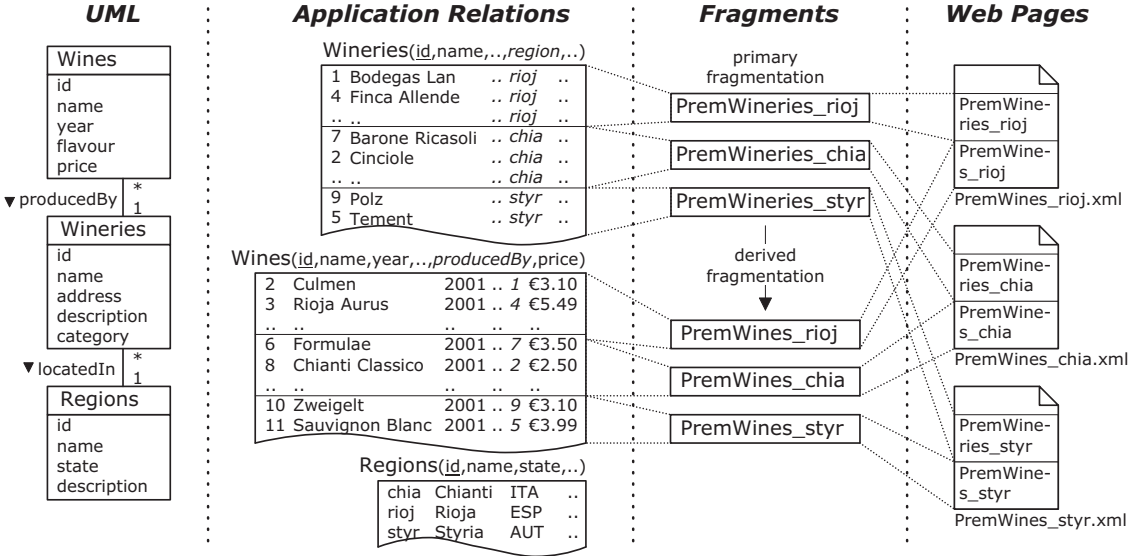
UML

Wines
id
name
year
flavour
price

▼producedBy * 1

Wineries
id
name
address
description
category

▼locatedIn * 1

Regions
id
name
state
description

Application Relations

Wineries(id,name,..,region,..)

| | | | |
|---|---|---|---|
| 1 | Bodegas Lan | .. rioj | .. |
| 4 | Finca Allende | .. rioj | .. |
| .. | .. | .. rioj | .. |
| 7 | Barone Ricasoli | .. chia | .. |
| 2 | Cinciole | .. chia | .. |
| .. | .. | .. chia | .. |
| 9 | Polz | .. styr | .. |
| 5 | Tement | .. styr | .. |

Wines(id,name,year,..,producedBy,price)

| | | | | |
|---|---|---|---|---|
| 2 | Culmen | 2001 .. | 1 | €3.10 |
| 3 | Rioja Aurus | 2001 .. | 4 | €5.49 |
| .. | .. | .. .. | .. | .. |
| 6 | Formulae | 2001 .. | 7 | €3.50 |
| 8 | Chianti Classico | 2001 .. | 2 | €2.50 |
| .. | .. | .. .. | .. | .. |
| 10 | Zweigelt | 2001 .. | 9 | €3.10 |
| 11 | Sauvignon Blanc | 2001 .. | 5 | €3.99 |

Regions(id,name,state,..)

| | | | |
|---|---|---|---|
| chia | Chianti | ITA | .. |
| rioj | Rioja | ESP | .. |
| styr | Styria | AUT | .. |

Fragments

primary fragmentation

PremWineries_rioj
PremWineries_chia
PremWineries_styr

derived fragmentation

PremWines_rioj
PremWines_chia
PremWines_styr

Web Pages

PremWineries_rioj
PremWines_rioj
PremWines_rioj.xml

PremWineries_chia
PremWines_chia
PremWines_chia.xml

PremWineries_styr
PremWines_styr
PremWines_styr.xml